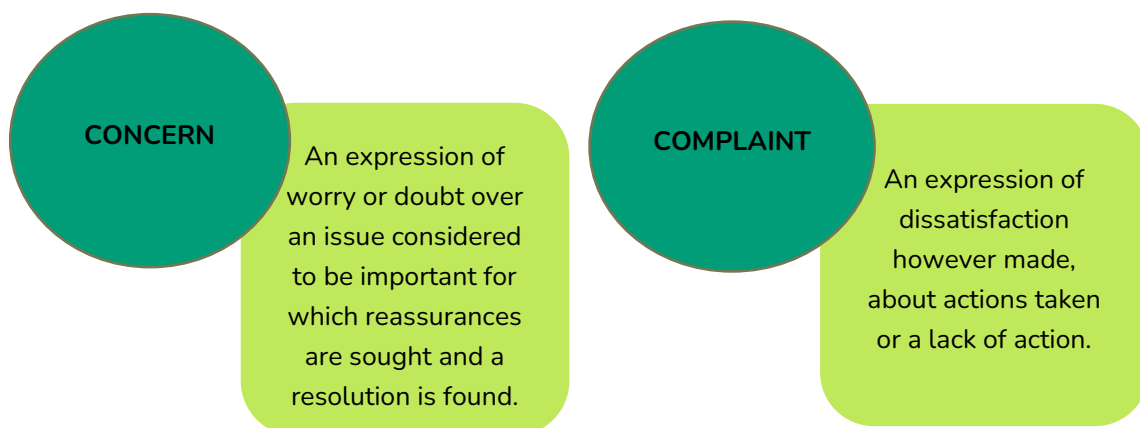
CONCERN

An expression of worry or doubt over an issue considered to be important for which reassurances are sought and a resolution is found.

COMPLAINT

An expression of dissatisfaction however made, about actions taken or a lack of action.